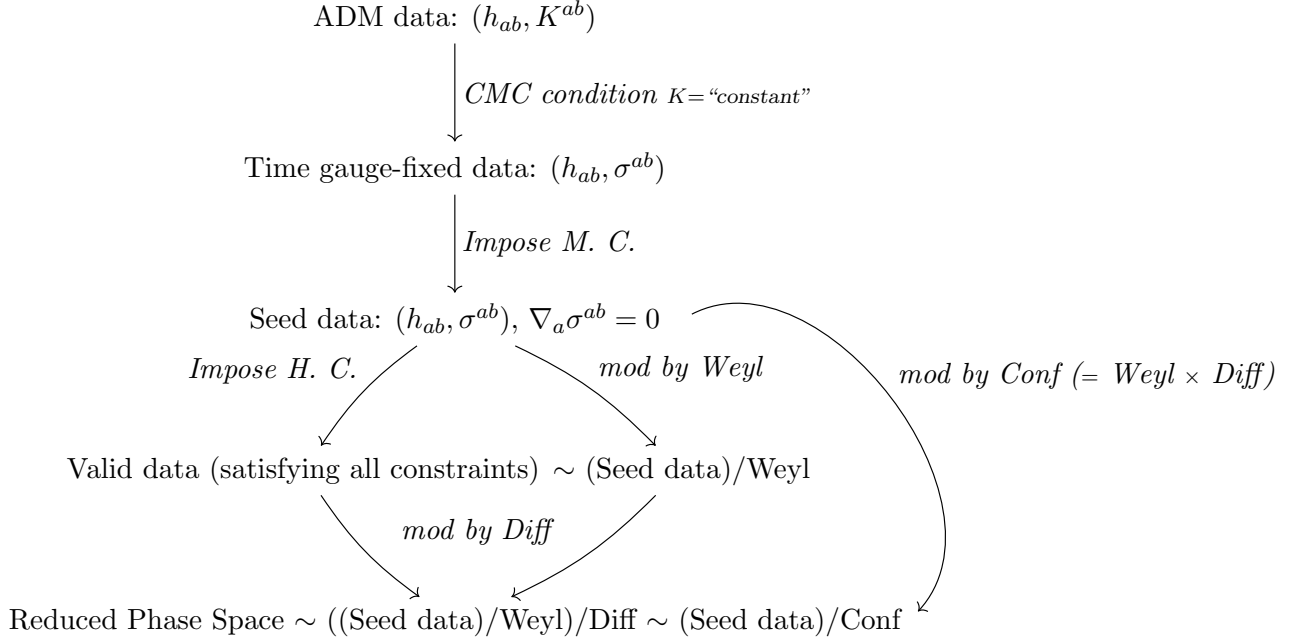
ADM data: $(h_{ab}, K^{ab})$

CMC condition $K=$"constant"

Time gauge-fixed data: $(h_{ab}, \sigma^{ab})$

Impose M. C.

Seed data: $(h_{ab}, \sigma^{ab})$, $\nabla_a \sigma^{ab} = 0$

Impose H. C.

mod by Weyl

mod by Conf (= Weyl $\times$ Diff)

Valid data (satisfying all constraints) $\sim$ (Seed data)/Weyl

mod by Diff

Reduced Phase Space $\sim$ ((Seed data)/Weyl)/Diff $\sim$ (Seed data)/Conf